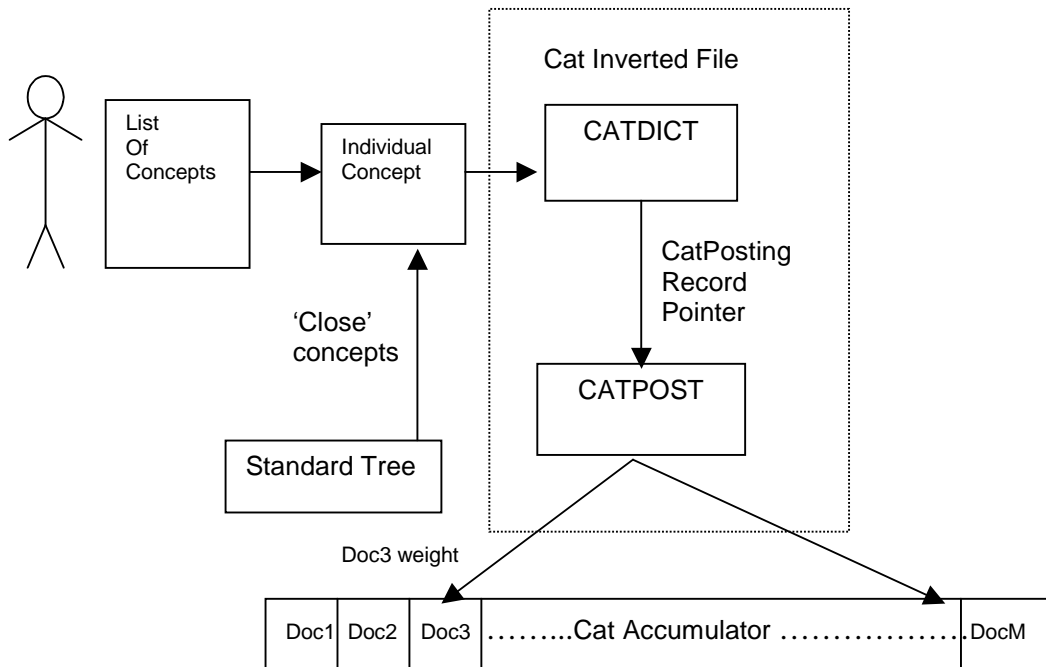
Cat Inverted File

List Of Concepts

Individual Concept

CATDICT

CatPosting Record Pointer

'Close' concepts

CATPOST

Standard Tree

Doc3 weight

| Doc1 | Doc2 | Doc3 | ……...Cat Accumulator ………………. | DocM |
|---|---|---|---|---|